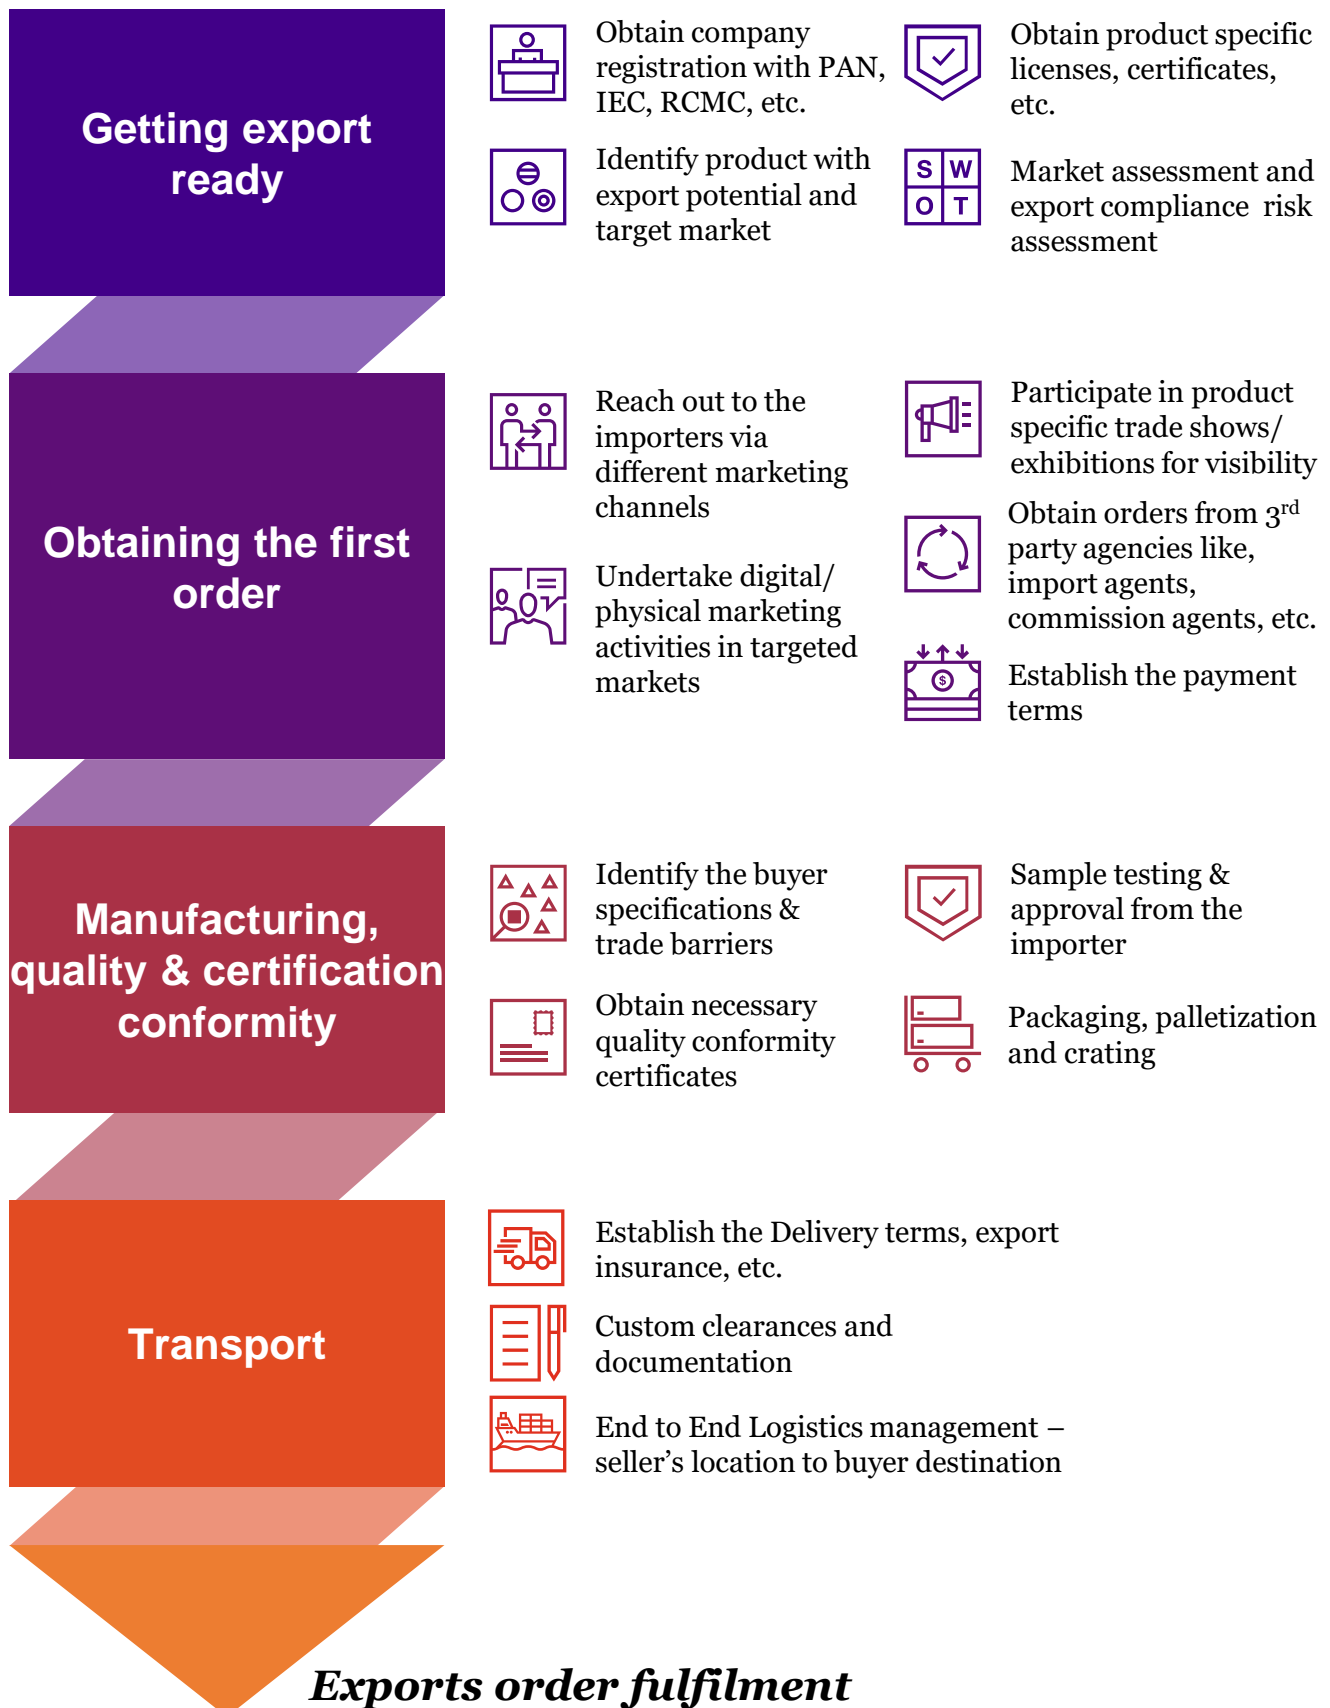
Getting export ready

Obtain company registration with PAN, IEC, RCMC, etc.

Obtain product specific licenses, certificates, etc.

Identify product with export potential and target market

S W
O T

Market assessment and export compliance risk assessment

Obtaining the first order

Reach out to the importers via different marketing channels

Participate in product specific trade shows/ exhibitions for visibility

Obtain orders from 3$^{rd}$ party agencies like, import agents, commission agents, etc.

Undertake digital/ physical marketing activities in targeted markets

$

Establish the payment terms

Manufacturing, quality & certification conformity

Identify the buyer specifications & trade barriers

Sample testing & approval from the importer

Obtain necessary quality conformity certificates

Packaging, palletization and crating

Transport

Establish the Delivery terms, export insurance, etc.

Custom clearances and documentation

End to End Logistics management – seller's location to buyer destination

Exports order fulfilment